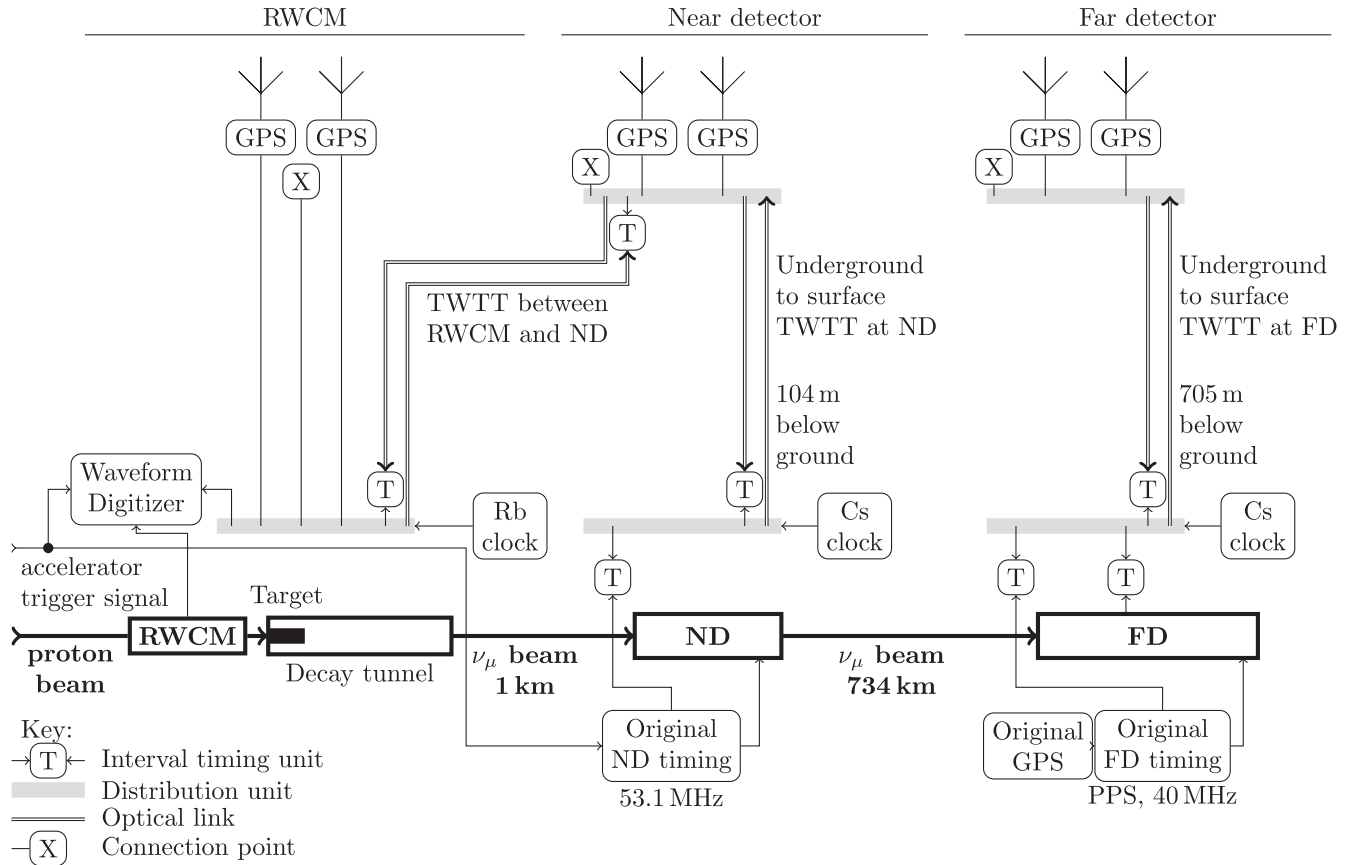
RWCM

Near detector

Far detector

GPS GPS

X

GPS GPS

X

T

GPS GPS

X

TWTT between RWCM and ND

Underground to surface TWTT at ND

Underground to surface TWTT at FD

104 m below ground

705 m below ground

Waveform Digitizer

T

Rb clock

T

Cs clock

T

Cs clock

accelerator trigger signal

T

T

T

Target

proton beam

RWCM

Decay tunnel

$\nu_\mu$ beam 1 km

ND

$\nu_\mu$ beam 734 km

FD

Key:
T Interval timing unit
Distribution unit
Optical link
X Connection point

Original ND timing
53.1 MHz

Original GPS

Original FD timing
PPS, 40 MHz